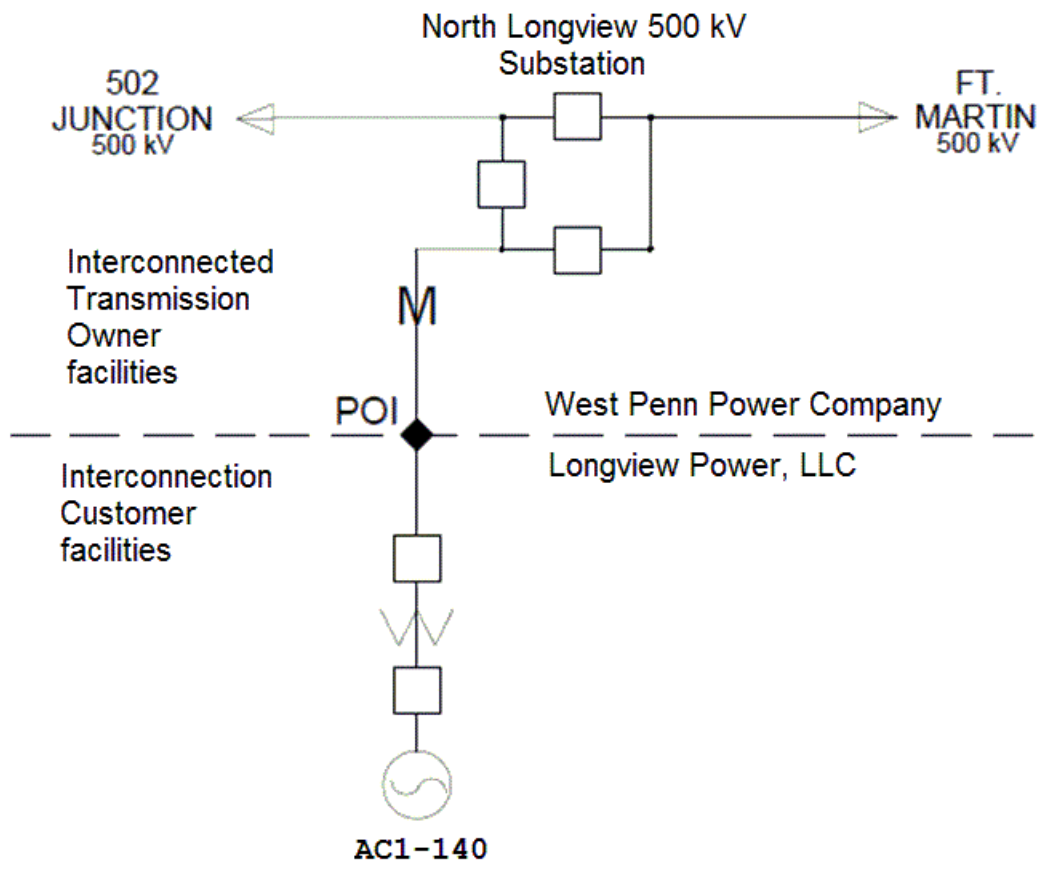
North Longview 500 kV
Substation

502
JUNCTION
500 kV

FT.
MARTIN
500 kV

Interconnected
Transmission
Owner
facilities

M

POI

West Penn Power Company

Longview Power, LLC

Interconnection
Customer
facilities

AC1-140